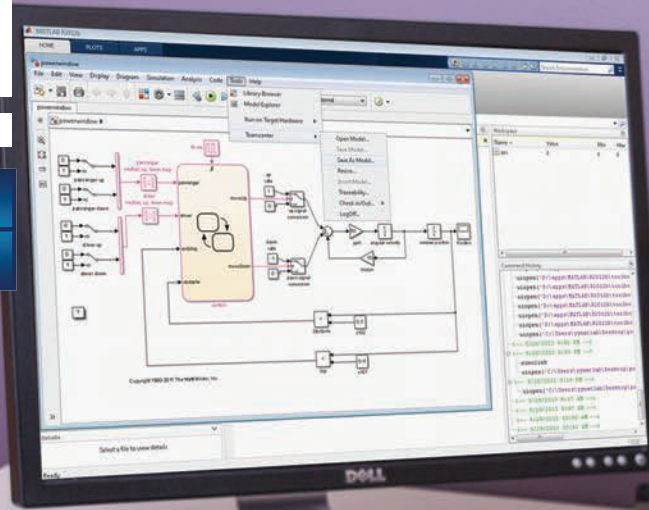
MATLAB R2013a

HOME PLOTS APPS

Search Documentation

powerwindow

File Edit View Display Diagram Simulation Analysis Code Tools Help

Library Browser
Model Explorer
Run on Target Hardware
Teamcenter

Open Model...
Save Model...
Save As Model...
Revise...
Teamcenter...
Traceability...
Check In/Out...
Log Off...

powerwindow

Workspace

Name Value Min Max

Command History

Details

Select a file to view details

Copyright 1990-2011 The MathWorks, Inc.

Ready

DELL